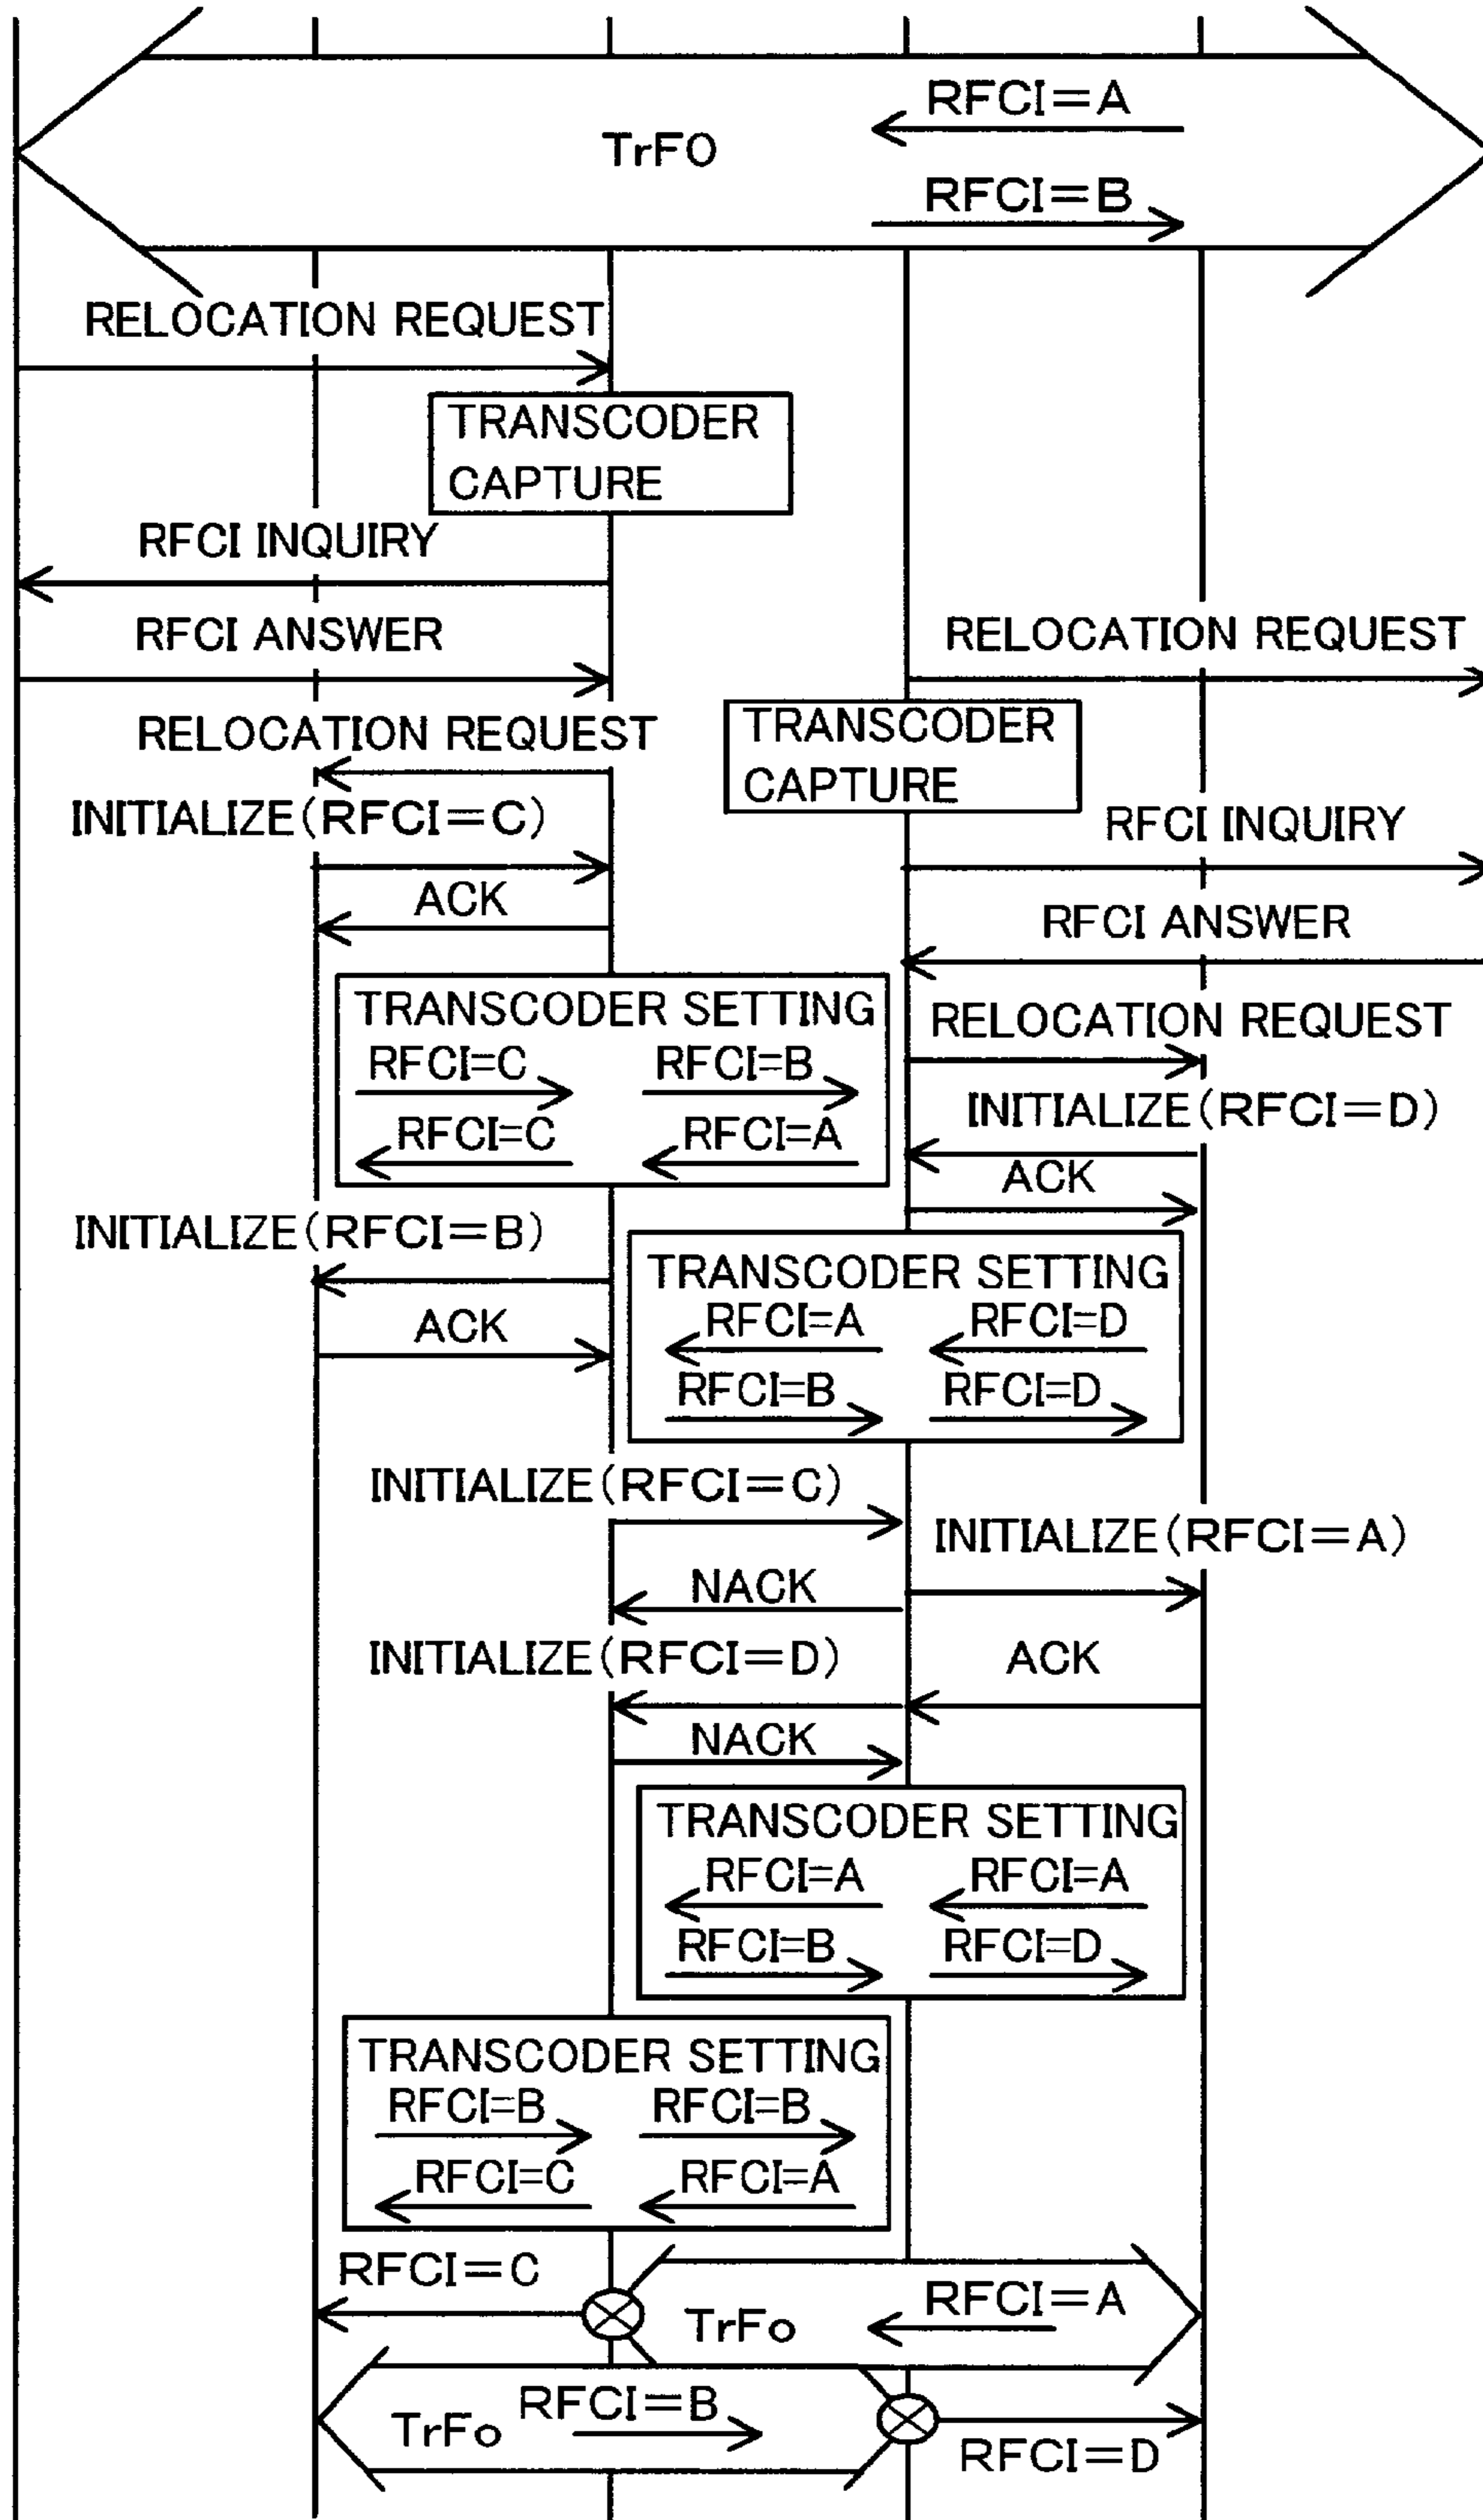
RFCI=A
TrFO
RFCI=B
RELOCATION REQUEST
TRANSCODER CAPTURE
RFCI INQUIRY
RFCI ANSWER
RELOCATION REQUEST
RELOCATION REQUEST
TRANSCODER CAPTURE
INITIALIZE (RFCI=C)
RFCI INQUIRY
ACK
RFCI ANSWER
TRANSCODER SETTING
RFCI=C
RFCI=B
RFCI=C
RFCI=A
RELOCATION REQUEST
INITIALIZE (RFCI=D)
ACK
INITIALIZE (RFCI=B)
TRANSCODER SETTING
RFCI=A
RFCI=D
ACK
RFCI=B
RFCI=D
INITIALIZE (RFCI=C)
INITIALIZE (RFCI=A)
NACK
INITIALIZE (RFCI=D)
ACK
NACK
TRANSCODER SETTING
RFCI=A
RFCI=A
RFCI=B
RFCI=D
TRANSCODER SETTING
RFCI=B
RFCI=B
RFCI=C
RFCI=A
RFCI=C
RFCI=A
TrFo
TrFo
RFCI=B
RFCI=D